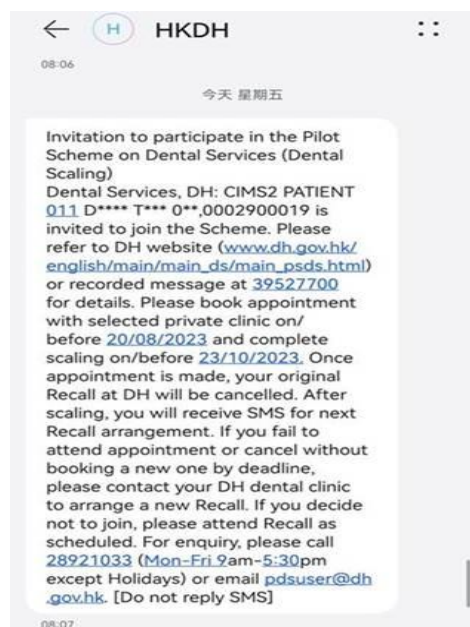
← H HKDH ⋮⋮

08:06

今天 星期五

Invitation to participate in the Pilot Scheme on Dental Services (Dental Scaling)
Dental Services, DH: CIMS2 PATIENT 011 D**** T*** 0**,0002900019 is invited to join the Scheme. Please refer to DH website (www.dh.gov.hk/english/main/main_ds/main_psds.html) or recorded message at 39527700 for details. Please book appointment with selected private clinic on/before 20/08/2023 and complete scaling on/before 23/10/2023. Once appointment is made, your original Recall at DH will be cancelled. After scaling, you will receive SMS for next Recall arrangement. If you fail to attend appointment or cancel without booking a new one by deadline, please contact your DH dental clinic to arrange a new Recall. If you decide not to join, please attend Recall as scheduled. For enquiry, please call 28921033 (Mon-Fri 9am-5:30pm except Holidays) or email pdsuser@dh.gov.hk. [Do not reply SMS]

08:07